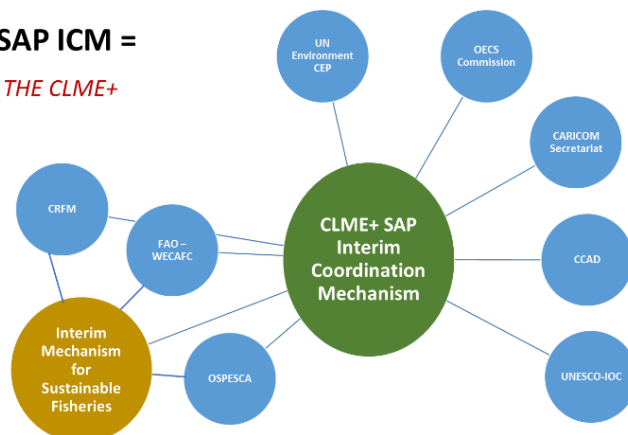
SAP ICM =

THE CLME+

UN Environment CEP

OECS Commission

CARICOM Secretariat

CRFM

FAO – WECAFC

CLME+ SAP Interim Coordination Mechanism

CCAD

Interim Mechanism for Sustainable Fisheries

OSPESCA

UNESCO-IOC